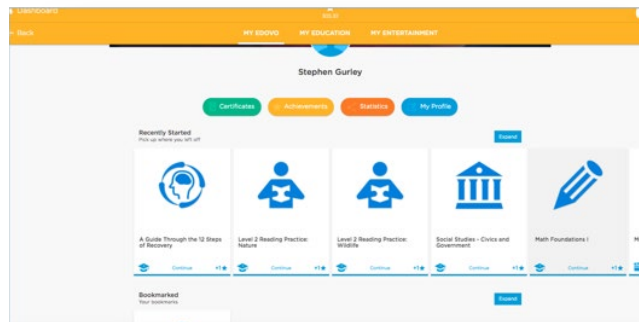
Dashboard

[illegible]

Back

MY EDOVO

MY EDUCATION

MY ENTERTAINMENT

Stephen Gurley

Certificates

Achievements

Statistics

My Profile

Recently Started
Pick up where you left off

Expand

A Guide Through the 12 Steps of Recovery

Continue

+1

Level 2 Reading Practice: Nature

Continue

+1

Level 2 Reading Practice: Wildlife

Continue

+1

Social Studies - Civics and Government

Continue

+1

Math Foundations I

Continue

+1

Bookmarked
Your bookmarks

Expand